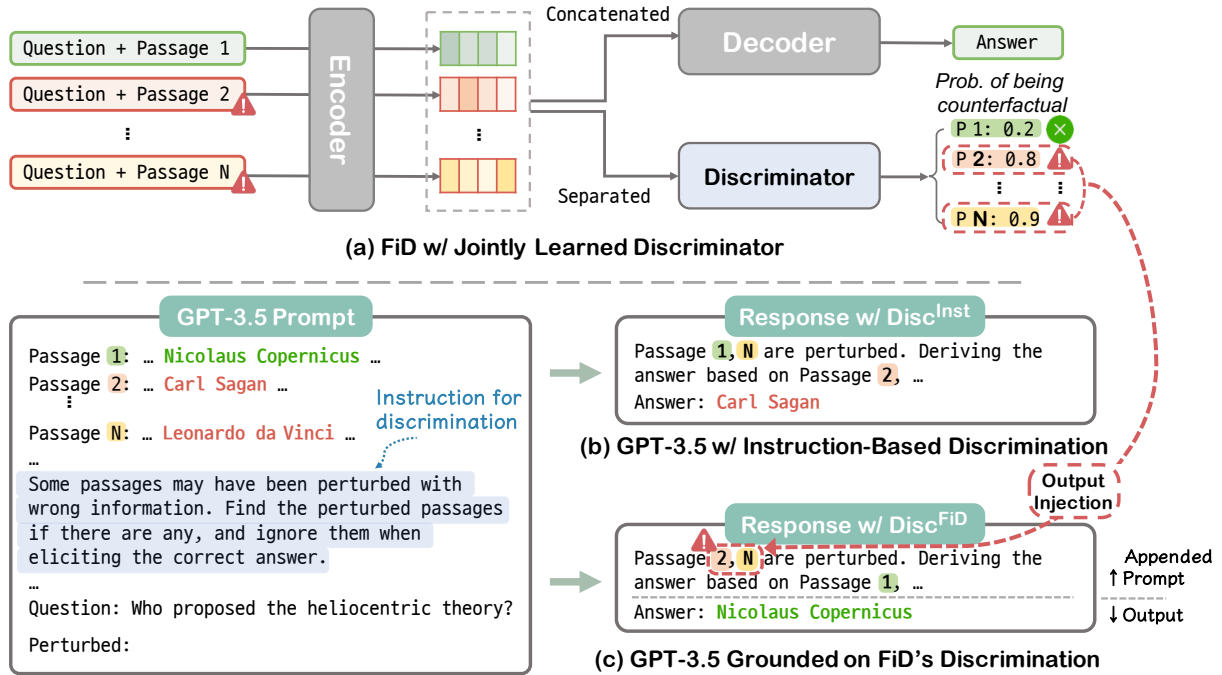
Question + Passage 1

Question + Passage 2

⋮

Question + Passage N

Encoder

⋮

Concatenated

Decoder

Answer

Separated

Discriminator

Prob. of being counterfactual

P 1: 0.2

P 2: 0.8

⋮ ⋮

P N: 0.9

(a) FiD w/ Jointly Learned Discriminator

GPT-3.5 Prompt

Passage 1: … Nicolaus Copernicus …
Passage 2: … Carl Sagan …
⋮
Passage N: … Leonardo da Vinci …
…

Instruction for discrimination

Some passages may have been perturbed with wrong information. Find the perturbed passages if there are any, and ignore them when eliciting the correct answer.
…
Question: Who proposed the heliocentric theory?
Perturbed:

Response w/ Disc$^{Inst}$

Passage 1, N are perturbed. Deriving the answer based on Passage 2, …
Answer: Carl Sagan

(b) GPT-3.5 w/ Instruction-Based Discrimination

Output Injection

Response w/ Disc$^{FiD}$

Passage 2, N are perturbed. Deriving the answer based on Passage 1, …
Answer: Nicolaus Copernicus

Appended
↑ Prompt
↓ Output

(c) GPT-3.5 Grounded on FiD's Discrimination